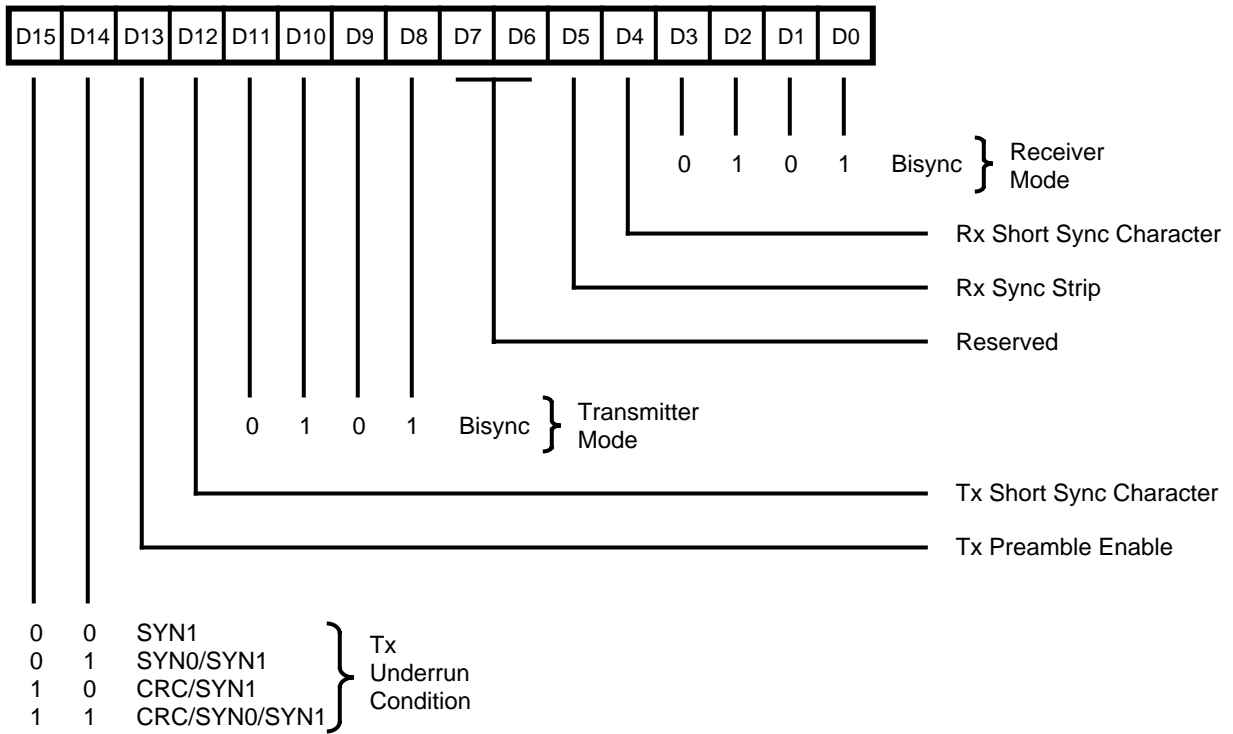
| D15 | D14 | D13 | D12 | D11 | D10 | D9 | D8 | D7 | D6 | D5 | D4 | D3 | D2 | D1 | D0 |
|---|---|---|---|---|---|---|---|---|---|---|---|---|---|---|---|

0 1 0 1 Bisync } Receiver Mode

Rx Short Sync Character

Rx Sync Strip

Reserved

0 1 0 1 Bisync } Transmitter Mode

Tx Short Sync Character

Tx Preamble Enable

0 0 SYN1
0 1 SYN0/SYN1
1 0 CRC/SYN1
1 1 CRC/SYN0/SYN1
} Tx Underrun Condition